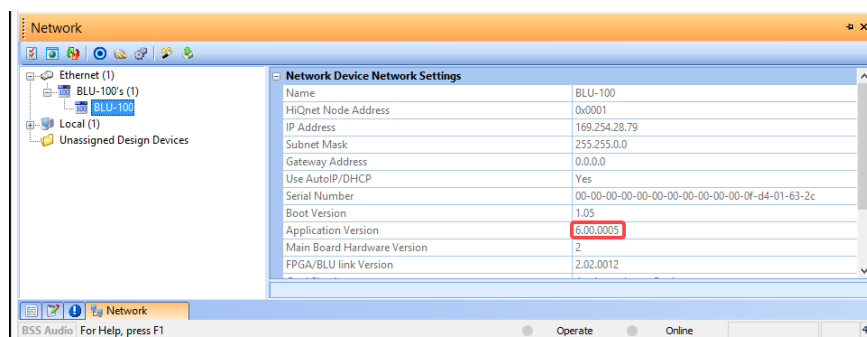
Network

Ethernet (1)
BLU-100's (1)
BLU-100
Local (1)
Unassigned Design Devices

Network Device Network Settings

| | |
|---|---|
| Name | BLU-100 |
| HiQnet Node Address | 0x0001 |
| IP Address | 169.254.28.79 |
| Subnet Mask | 255.255.0.0 |
| Gateway Address | 0.0.0.0 |
| Use AutoIP/DHCP | Yes |
| Serial Number | 00-00-00-00-00-00-00-00-00-00-0f-d4-01-63-2c |
| Boot Version | 1.05 |
| Application Version | 6.00.0005 |
| Main Board Hardware Version | 2 |
| FPGA/BLU link Version | 2.02.0012 |

Network

BSS Audio For Help, press F1 Operate Online